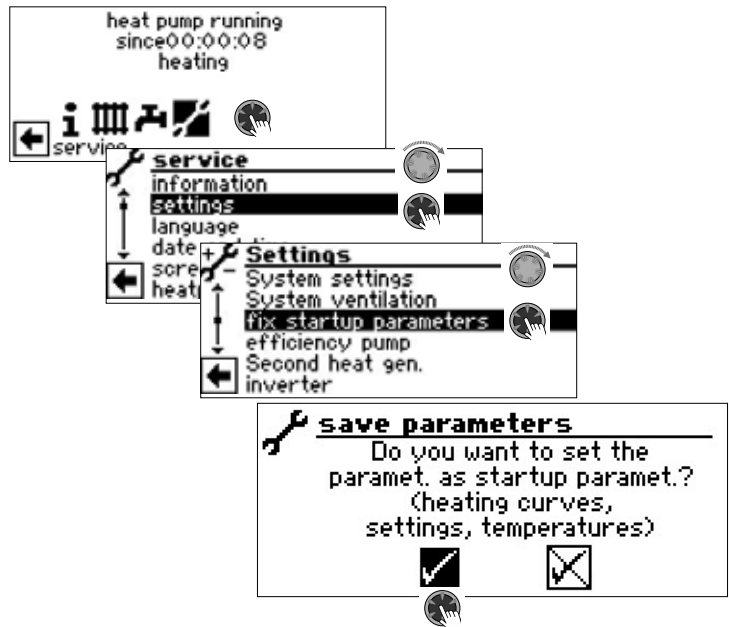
heat pump running
since00:00:08
heating

service

service
information
settings
language
date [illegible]
scre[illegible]
heat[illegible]

Settings
System settings
System ventilation
fix startup parameters
efficiency pump
Second heat gen.
inverter

save parameters
Do you want to set the paramet. as startup paramet.?
(heating curves, settings, temperatures)